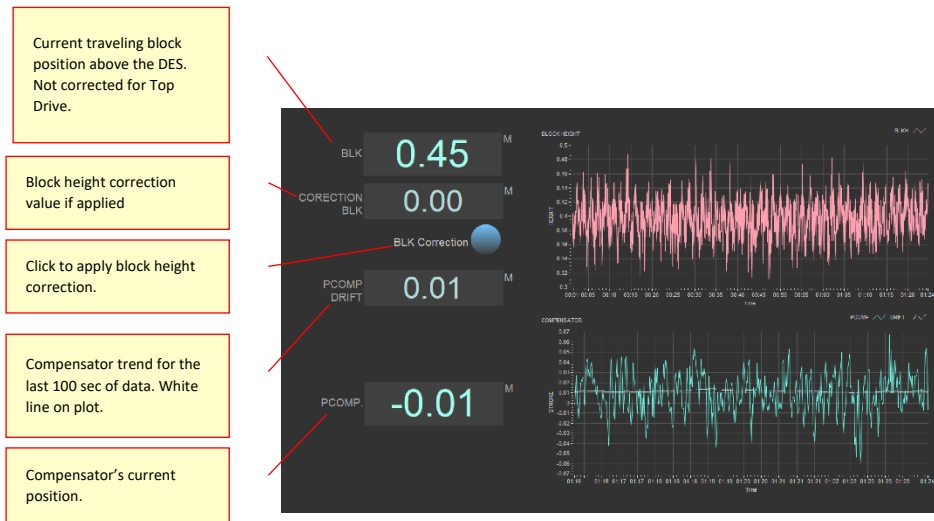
Current traveling block position above the DES. Not corrected for Top Drive.

Block height correction value if applied

Click to apply block height correction.

Compensator trend for the last 100 sec of data. White line on plot.

Compensator's current position.

BLK 0.45 M

CORECTION BLK 0.00 M

BLK Correction

PCOMP DRIFT 0.01 M

PCOMP. -0.01 M

BLOCK HEIGHT

BLKH

HEIGHT

0.5
0.48
0.46
0.44
0.42
0.4
0.38
0.36
0.34
0.32
0.3

00:01 00:05 00:10 00:15 00:20 00:25 00:30 00:35 00:40 00:45 00:50 00:55 01:00 01:05 01:10 01:15 01:20 01:24

time

COMPENSATOR

PCOMP DRIFT

STROKE

0.07
0.06
0.05
0.04
0.03
0.02
0.01
0
-0.01
-0.02
-0.03
-0.04
-0.05
-0.06
-0.07

01:16 01:16 01:17 01:17 01:18 01:18 01:19 01:19 01:20 01:20 01:21 01:21 01:22 01:22 01:23 01:23 01:24 01:24

time